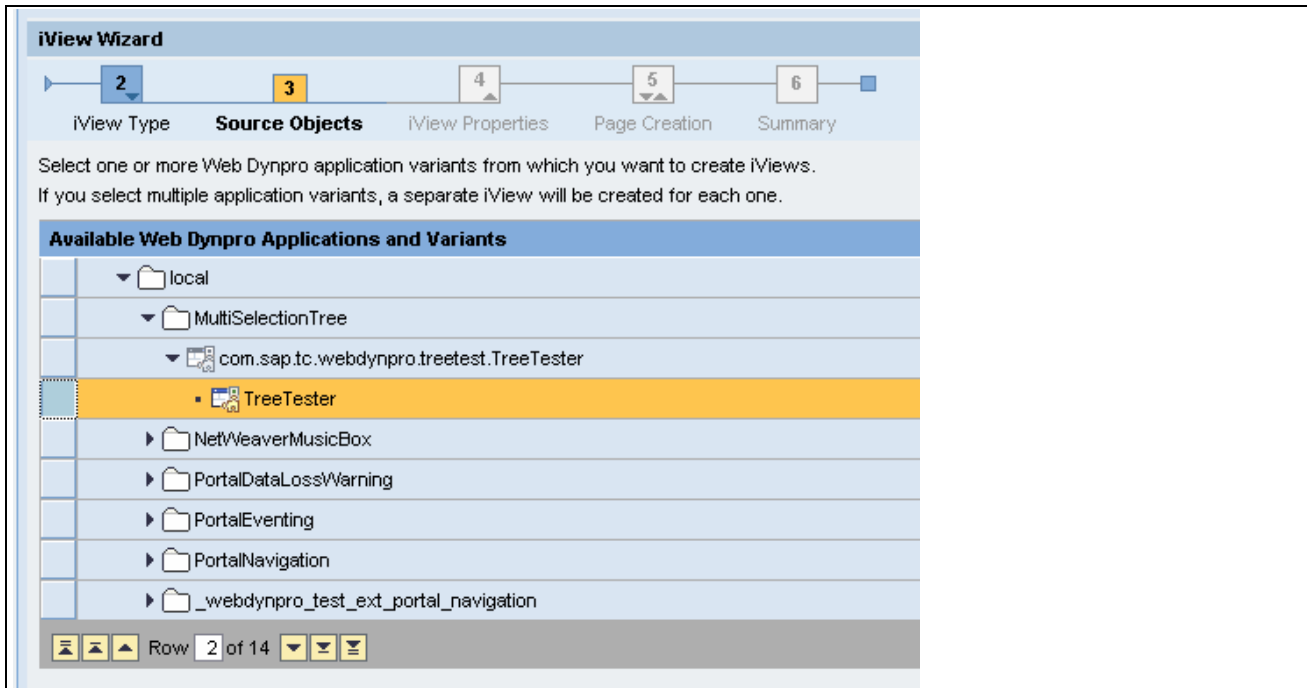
iView Wizard

2 iView Type
3 Source Objects
4 iView Properties
5 Page Creation
6 Summary

Select one or more Web Dynpro application variants from which you want to create iViews.
If you select multiple application variants, a separate iView will be created for each one.

Available Web Dynpro Applications and Variants

local
MultiSelectionTree
com.sap.tc.webdynpro.treetest.TreeTester
TreeTester
NetWeaverMusicBox
PortalDataLossWarning
PortalEventing
PortalNavigation
_webdynpro_test_ext_portal_navigation

Row 2 of 14